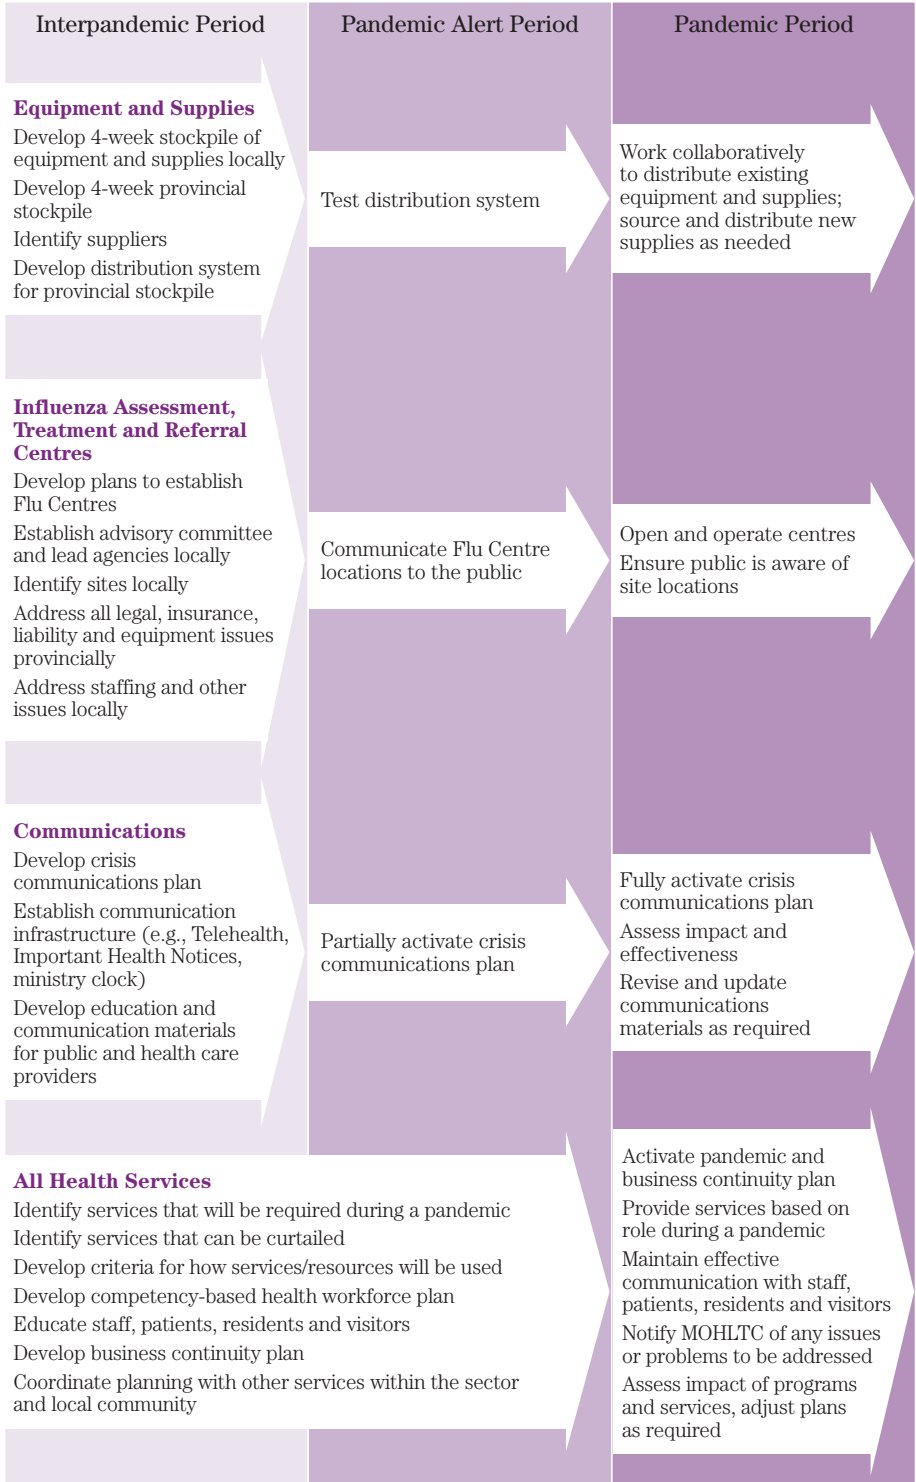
Interpandemic Period

Pandemic Alert Period

Pandemic Period

Equipment and Supplies

Develop 4-week stockpile of equipment and supplies locally

Develop 4-week provincial stockpile

Identify suppliers

Develop distribution system for provincial stockpile

Test distribution system

Work collaboratively to distribute existing equipment and supplies; source and distribute new supplies as needed

Influenza Assessment, Treatment and Referral Centres

Develop plans to establish Flu Centres

Establish advisory committee and lead agencies locally

Identify sites locally

Address all legal, insurance, liability and equipment issues provincially

Address staffing and other issues locally

Communicate Flu Centre locations to the public

Open and operate centres

Ensure public is aware of site locations

Communications

Develop crisis communications plan

Establish communication infrastructure (e.g., Telehealth, Important Health Notices, ministry clock)

Develop education and communication materials for public and health care providers

Partially activate crisis communications plan

Fully activate crisis communications plan

Assess impact and effectiveness

Revise and update communications materials as required

All Health Services

Identify services that will be required during a pandemic

Identify services that can be curtailed

Develop criteria for how services/resources will be used

Develop competency-based health workforce plan

Educate staff, patients, residents and visitors

Develop business continuity plan

Coordinate planning with other services within the sector and local community

Activate pandemic and business continuity plan

Provide services based on role during a pandemic

Maintain effective communication with staff, patients, residents and visitors

Notify MOHLTC of any issues or problems to be addressed

Assess impact of programs and services, adjust plans as required